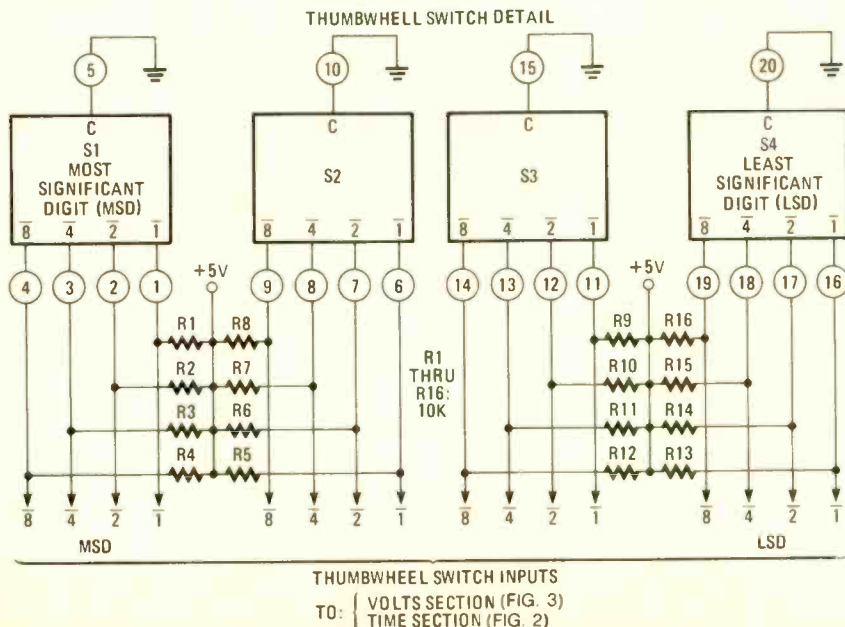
THUMBWHELL SWITCH DETAIL

5

10

15

20

C
S1
MOST
SIGNIFICANT
DIGIT (MSD)

$\overline{8}$ $\overline{4}$ $\overline{2}$ $\overline{1}$

C
S2

$\overline{8}$ $\overline{4}$ $\overline{2}$ $\overline{1}$

C
S3

$\overline{8}$ $\overline{4}$ $\overline{2}$ $\overline{1}$

C
S4
LEAST
SIGNIFICANT
DIGIT (LSD)

$\overline{8}$ $\overline{4}$ $\overline{2}$ $\overline{1}$

4 3 2 1

+5V

9 8 7 6

14 13 12 11

+5V

19 18 17 16

R1 R8
R2 R7
R3 R6
R4 R5

R1
THRU
R16:
10K

R9 R16
R10 R15
R11 R14
R12 R13

$\overline{8}$ $\overline{4}$ $\overline{2}$ $\overline{1}$ $\overline{8}$ $\overline{4}$ $\overline{2}$ $\overline{1}$ $\overline{8}$ $\overline{4}$ $\overline{2}$ $\overline{1}$ $\overline{8}$ $\overline{4}$ $\overline{2}$ $\overline{1}$

MSD

LSD

THUMBWHEEL SWITCH INPUTS

TO: { VOLTS SECTION (FIG. 3)
TIME SECTION (FIG. 2)